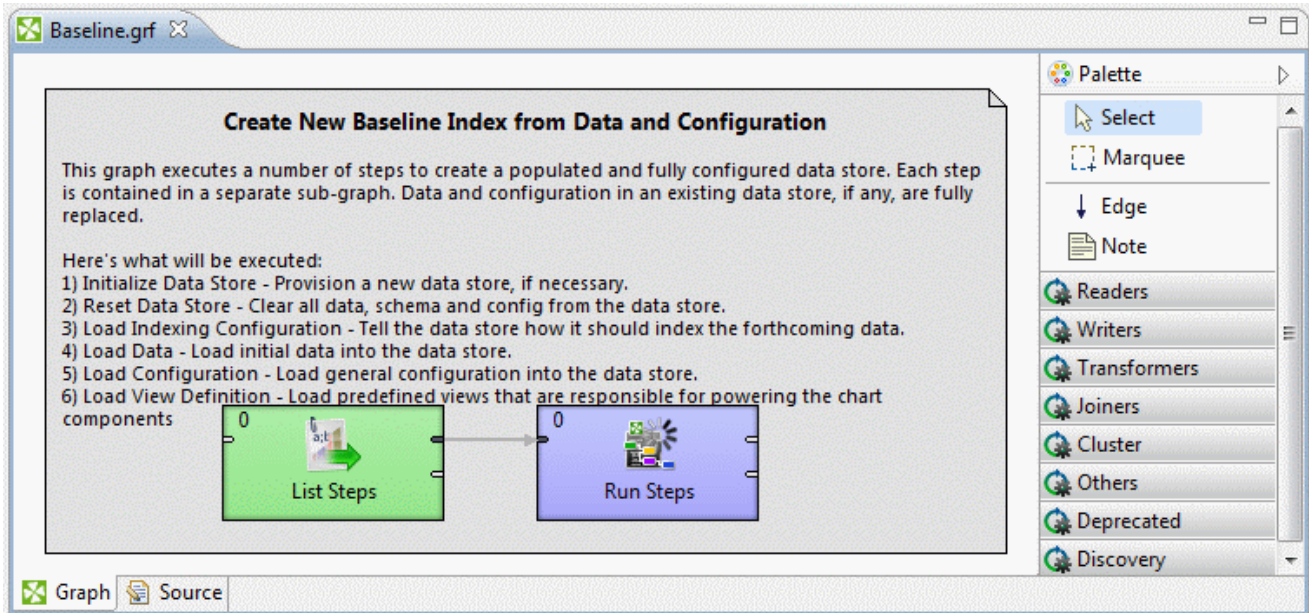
Baseline.grf

Create New Baseline Index from Data and Configuration

This graph executes a number of steps to create a populated and fully configured data store. Each step is contained in a separate sub-graph. Data and configuration in an existing data store, if any, are fully replaced.

Here's what will be executed:
1) Initialize Data Store - Provision a new data store, if necessary.
2) Reset Data Store - Clear all data, schema and config from the data store.
3) Load Indexing Configuration - Tell the data store how it should index the forthcoming data.
4) Load Data - Load initial data into the data store.
5) Load Configuration - Load general configuration into the data store.
6) Load View Definition - Load predefined views that are responsible for powering the chart components

0
List Steps

0
Run Steps

Palette
Select
Marquee
Edge
Note
Readers
Writers
Transformers
Joiners
Cluster
Others
Deprecated
Discovery

Graph
Source